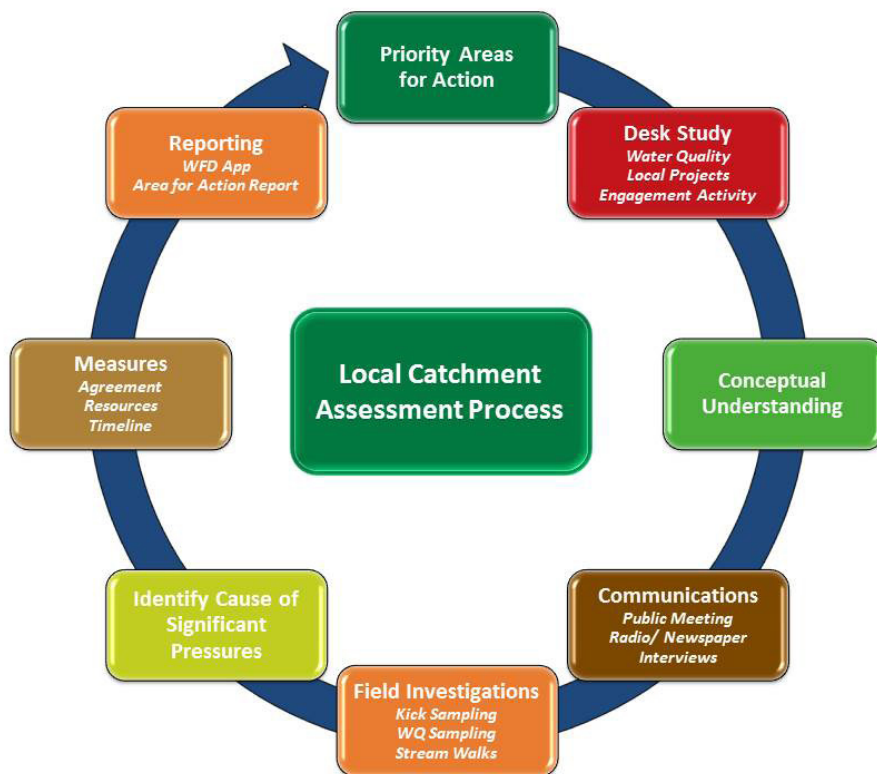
Priority Areas for Action

Desk Study
Water Quality
Local Projects
Engagement Activity

Conceptual Understanding

Communications
Public Meeting
Radio/ Newspaper
Interviews

Field Investigations
Kick Sampling
WQ Sampling
Stream Walks

Identify Cause of Significant Pressures

Measures
Agreement
Resources
Timeline

Reporting
WFD App
Area for Action Report

Local Catchment Assessment Process